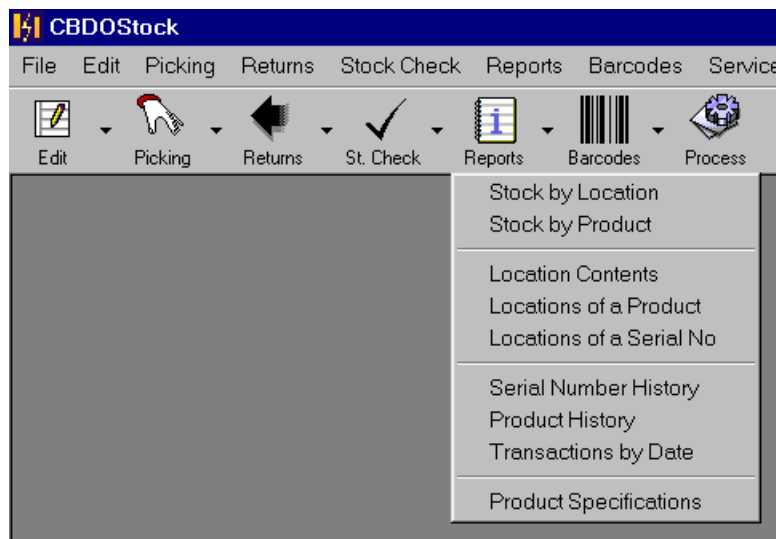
CBDOStock

File Edit Picking Returns Stock Check Reports Barcodes Service

Edit Picking Returns St. Check Reports Barcodes Process

Stock by Location
Stock by Product

Location Contents
Locations of a Product
Locations of a Serial No

Serial Number History
Product History
Transactions by Date

Product Specifications